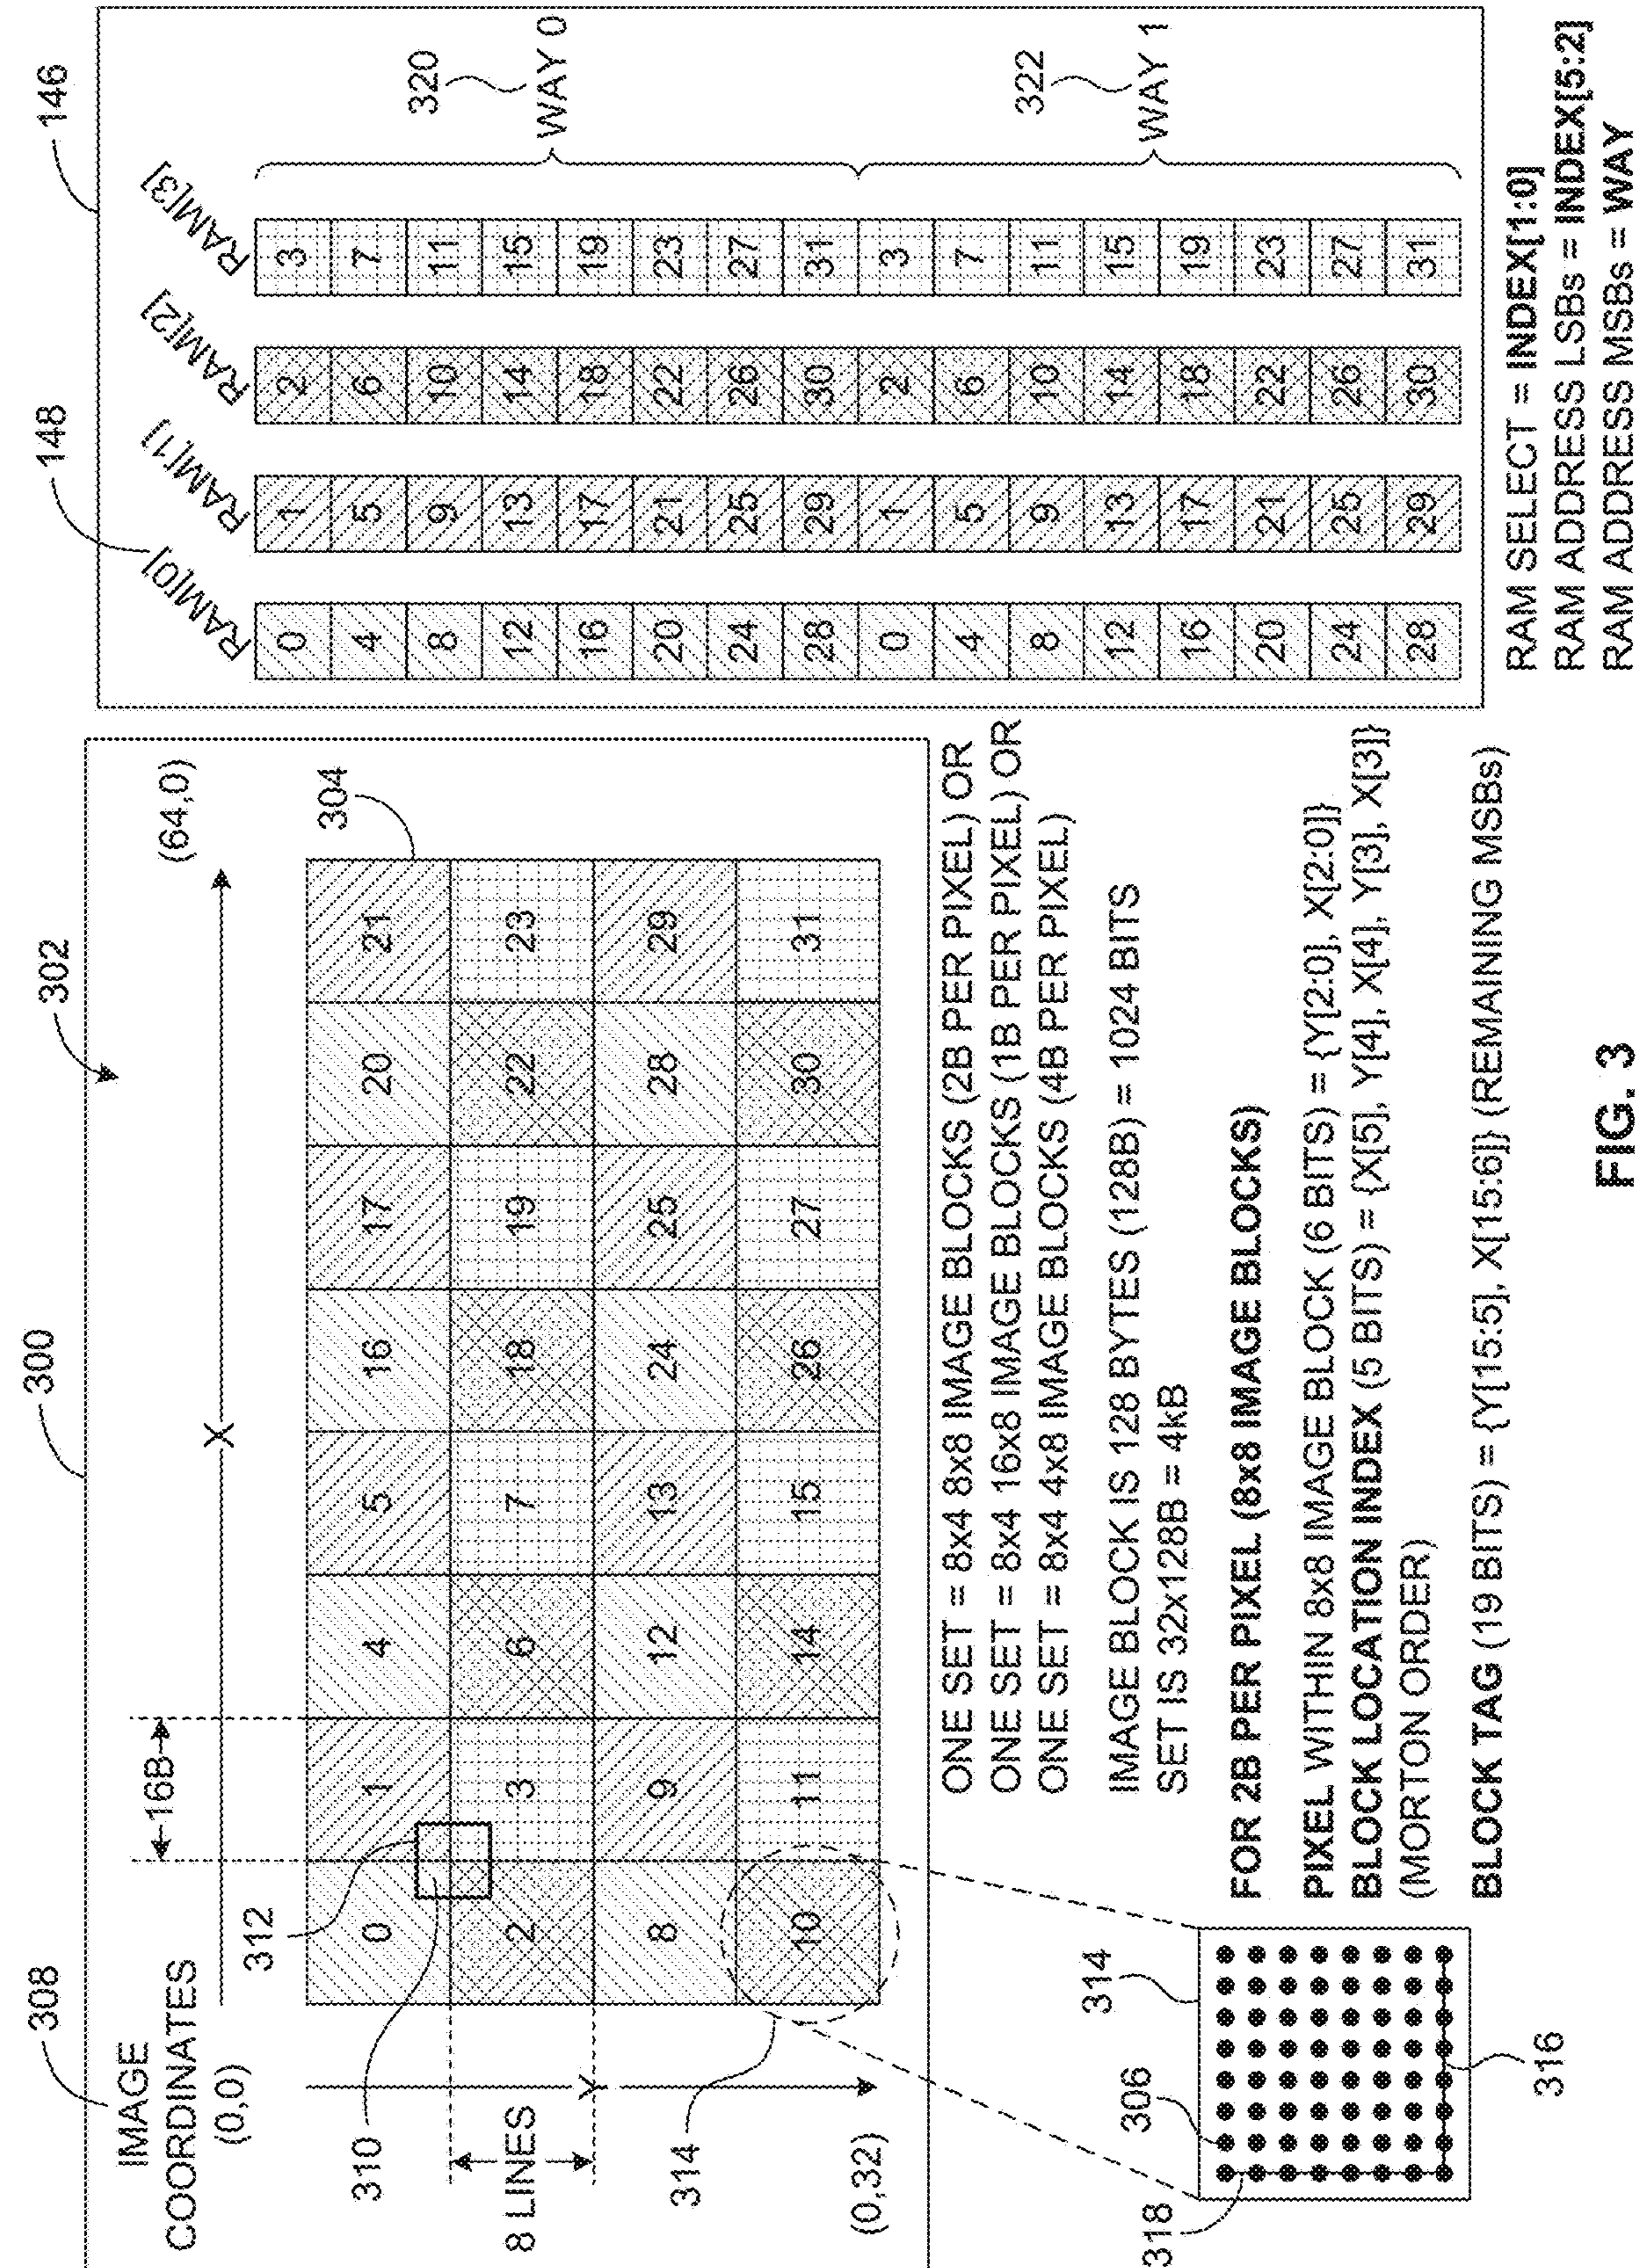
300

302

308

IMAGE COORDINATES (0,0)

312

16B

X

(64,0)

304

310

8 LINES

Y

314

(0,32)

| 0 | 1 | 4 | 5 | 16 | 17 | 20 | 21 |
|---|---|---|---|---|---|---|---|
| 2 | 3 | 6 | 7 | 18 | 19 | 22 | 23 |
| 8 | 9 | 12 | 13 | 24 | 25 | 28 | 29 |
| 10 | 11 | 14 | 15 | 26 | 27 | 30 | 31 |

314

306

318

316

ONE SET = 8x4 8x8 IMAGE BLOCKS (2B PER PIXEL) OR
ONE SET = 8x4 16x8 IMAGE BLOCKS (1B PER PIXEL) OR
ONE SET = 8x4 4x8 IMAGE BLOCKS (4B PER PIXEL)

IMAGE BLOCK IS 128 BYTES (128B) = 1024 BITS
SET IS 32X128B = 4kB

FOR 2B PER PIXEL (8x8 IMAGE BLOCKS)

PIXEL WITHIN 8x8 IMAGE BLOCK (6 BITS) = {Y[2:0], X[2:0]}
BLOCK LOCATION INDEX (5 BITS) = {X[5], Y[4], X[4], Y[3], X[3]}
(MORTON ORDER)

BLOCK TAG (19 BITS) = {Y[15:5], X[15:6]} (REMAINING MSBs)

FIG. 3

146

148

| RAM[0] | RAM[1] | RAM[2] | RAM[3] |
|---|---|---|---|
| 0 | 1 | 2 | 3 |
| 4 | 5 | 6 | 7 |
| 8 | 9 | 10 | 11 |
| 12 | 13 | 14 | 15 |
| 16 | 17 | 18 | 19 |
| 20 | 21 | 22 | 23 |
| 24 | 25 | 26 | 27 |
| 28 | 29 | 30 | 31 |
| 0 | 1 | 2 | 3 |
| 4 | 5 | 6 | 7 |
| 8 | 9 | 10 | 11 |
| 12 | 13 | 14 | 15 |
| 16 | 17 | 18 | 19 |
| 20 | 21 | 22 | 23 |
| 24 | 25 | 26 | 27 |
| 28 | 29 | 30 | 31 |

320
WAY 0

322
WAY 1

RAM SELECT = INDEX[1:0]
RAM ADDRESS LSBs = INDEX[5:2]
RAM ADDRESS MSBs = WAY